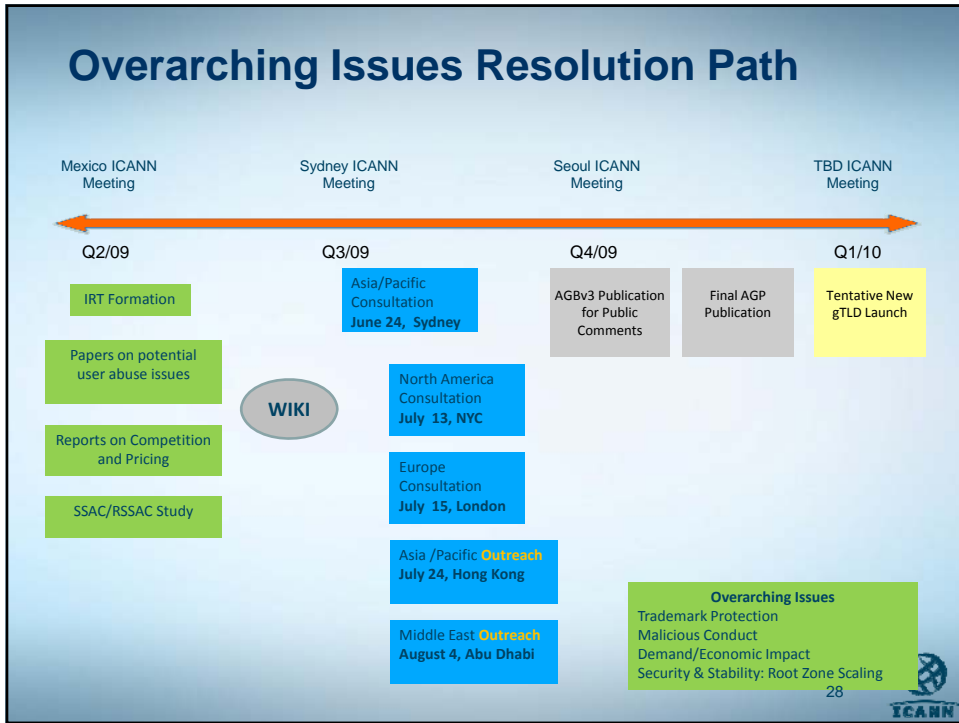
Overarching Issues Resolution Path

Mexico ICANN Meeting

Sydney ICANN Meeting

Seoul ICANN Meeting

TBD ICANN Meeting

Q2/09

Q3/09

Q4/09

Q1/10

IRT Formation

Papers on potential user abuse issues

Reports on Competition and Pricing

SSAC/RSSAC Study

WIKI

Asia/Pacific Consultation
June 24, Sydney

North America Consultation
July 13, NYC

Europe Consultation
July 15, London

Asia /Pacific Outreach
July 24, Hong Kong

Middle East Outreach
August 4, Abu Dhabi

AGBv3 Publication for Public Comments

Final AGP Publication

Tentative New gTLD Launch

Overarching Issues
Trademark Protection
Malicious Conduct
Demand/Economic Impact
Security & Stability: Root Zone Scaling

28

ICANN